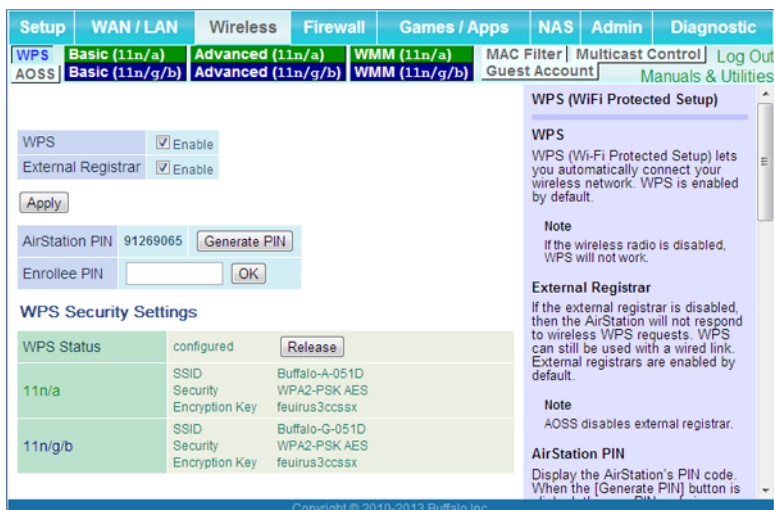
Setup | WAN / LAN | Wireless | Firewall | Games / Apps | NAS | Admin | Diagnostic

WPS | Basic (11n/a) | Advanced (11n/a) | WMM (11n/a) | MAC Filter | Multicast Control | Log Out
AOSS | Basic (11n/g/b) | Advanced (11n/g/b) | WMM (11n/g/b) | Guest Account | Manuals & Utilities

| | |
|---|---|
| WPS | ☑ Enable |
| External Registrar | ☑ Enable |

Apply

| | | |
|---|---|---|
| AirStation PIN | 91269065 | Generate PIN |
| Enrollee PIN | | OK |

WPS Security Settings

| | | |
|---|---|---|
| WPS Status | configured | Release |
| 11n/a | SSID<br>Security<br>Encryption Key | Buffalo-A-051D<br>WPA2-PSK AES<br>feuirus3ccssx |
| 11n/g/b | SSID<br>Security<br>Encryption Key | Buffalo-G-051D<br>WPA2-PSK AES<br>feuirus3ccssx |

WPS (WiFi Protected Setup)

WPS

WPS (Wi-Fi Protected Setup) lets you automatically connect your wireless network. WPS is enabled by default.

Note
If the wireless radio is disabled, WPS will not work.

External Registrar

If the external registrar is disabled, then the AirStation will not respond to wireless WPS requests. WPS can still be used with a wired link. External registrars are enabled by default.

Note
AOSS disables external registrar.

AirStation PIN

Display the AirStation's PIN code. When the [Generate PIN] button is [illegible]

Copyright © 2010-2013 Buffalo Inc.